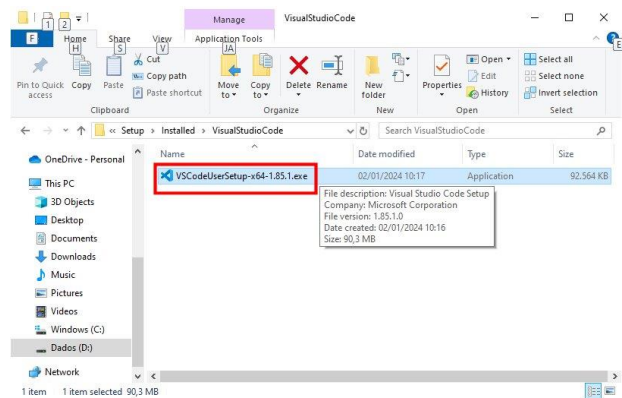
1 2 Manage VisualStudioCode

F Home H Share S View V Application Tools JA E

Pin to Quick access Copy Paste Cut Copy path Paste shortcut Move to Copy to Delete Rename New folder Properties Open Edit History Select all Select none Invert selection

Clipboard Organize New Open Select

« Setup › Installed › VisualStudioCode Search VisualStudioCode

OneDrive - Personal
This PC
3D Objects
Desktop
Documents
Downloads
Music
Pictures
Videos
Windows (C:)
Dados (D:)
Network

| Name | Date modified | Type | Size |
|---|---|---|---|
| VSCodeUserSetup-x64-1.85.1.exe | 02/01/2024 10:17 | Application | 92.564 KB |

File description: Visual Studio Code Setup
Company: Microsoft Corporation
File version: 1.85.1.0
Date created: 02/01/2024 10:16
Size: 90,3 MB

1 item 1 item selected 90,3 MB